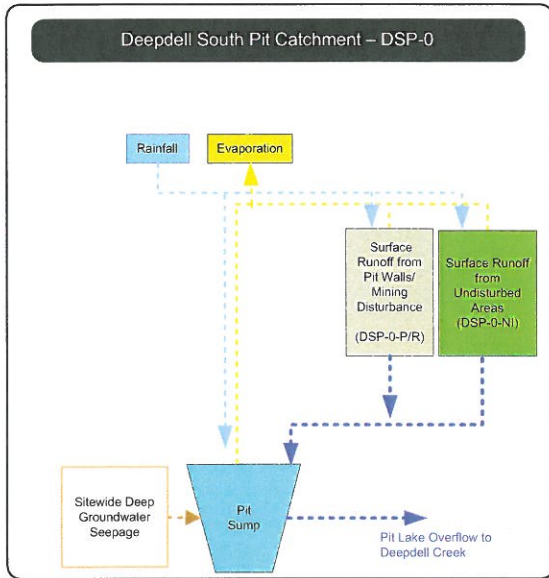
Deepdell South Pit Catchment – DSP-0

Rainfall

Evaporation

Surface Runoff from Pit Walls/ Mining Disturbance

(DSP-0-P/R)

Surface Runoff from Undisturbed Areas (DSP-0-NI)

Sitewide Deep Groundwater Seepage

Pit Sump

Pit Lake Overflow to Deepdell Creek